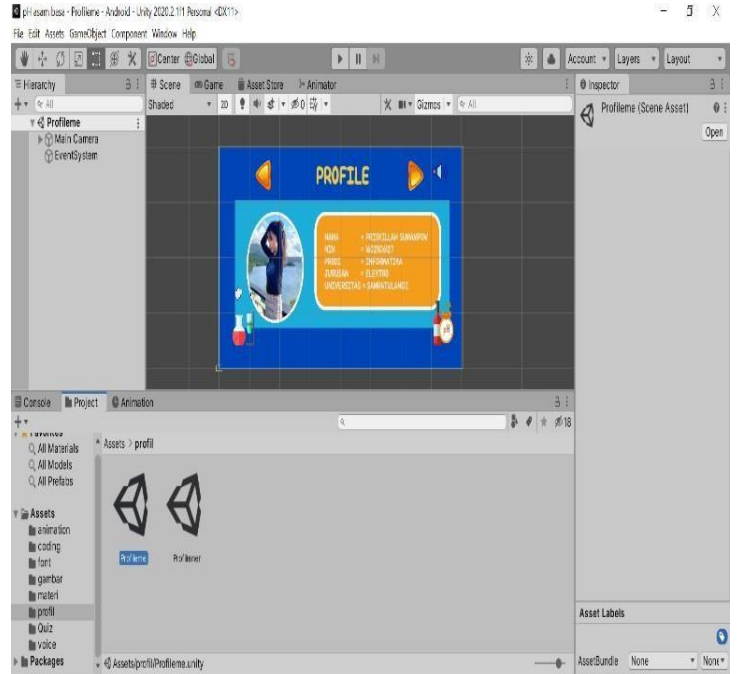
pHasam basa - Profileme - Android - Unity 2020.2.1f1 Personal <DX11>

File Edit Assets GameObject Component Window Help

Center Global

Account Layers Layout

Hierarchy

Profileme

Main Camera

EventSystem

Scene Game Asset Store Animator

Shaded 2D Gizmos All

PROFILE

NAMA : PRISKILLAH SUMAMPOW
NIM : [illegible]
PRODI : INFORMATIKA
JURUSAN : ELEKTRO
UNIVERSITAS : SAMRATULANGI

Inspector

Profileme (Scene Asset)

Open

Console Project Animation

Favorites

All Materials

All Models

All Prefabs

Assets > profil

Assets

animation

coding

font

gambar

materi

profil

Quiz

voice

Packages

Profileme

Profilmer

Assets/profil/Profileme.unity

Asset Labels

AssetBundle None None

18